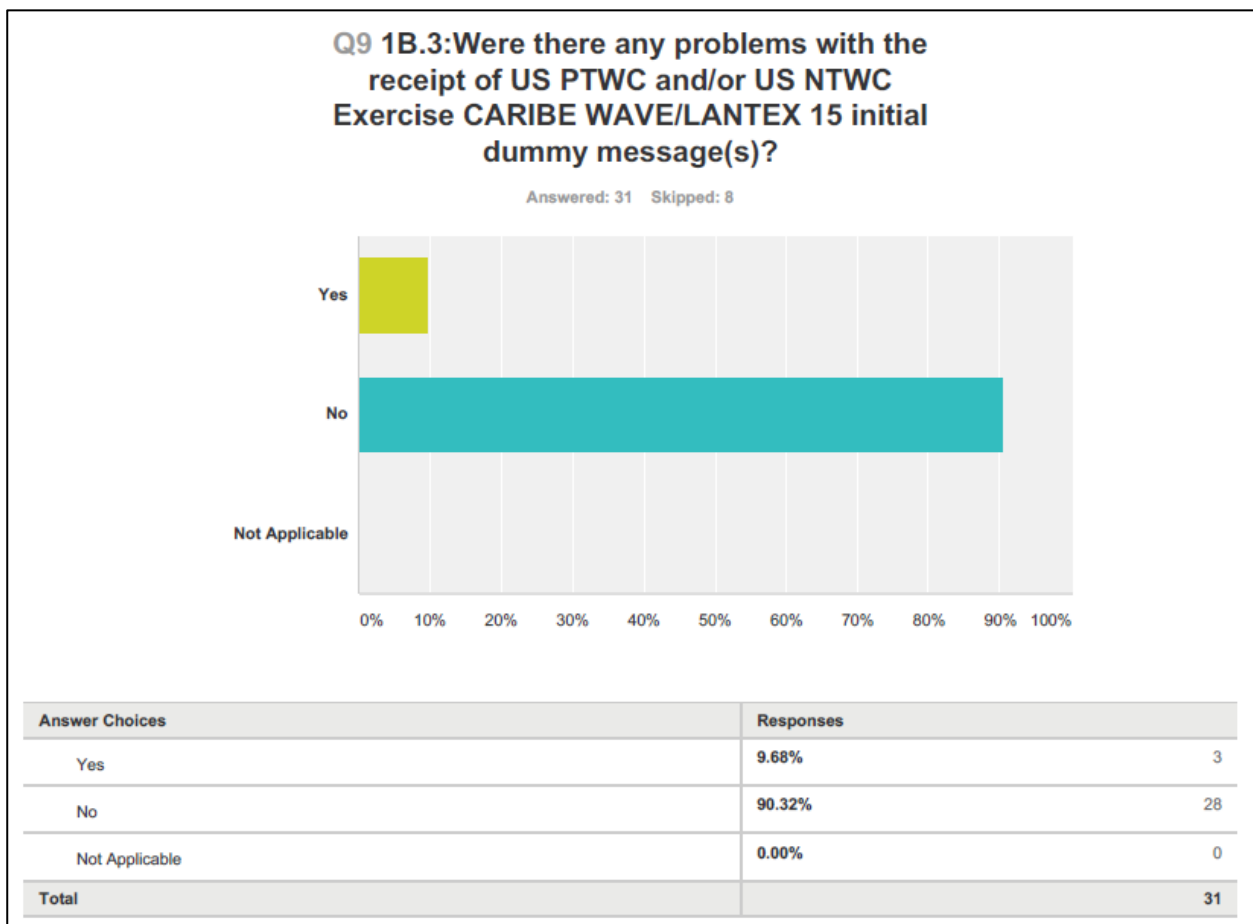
Q9 1B.3:Were there any problems with the receipt of US PTWC and/or US NTWC Exercise CARIBE WAVE/LANTEX 15 initial dummy message(s)?

Answered: 31 Skipped: 8

Yes

No

Not Applicable

0% 10% 20% 30% 40% 50% 60% 70% 80% 90% 100%

| Answer Choices | Responses | |
|---|---|---|
| Yes | 9.68% | 3 |
| No | 90.32% | 28 |
| Not Applicable | 0.00% | 0 |
| Total | | 31 |